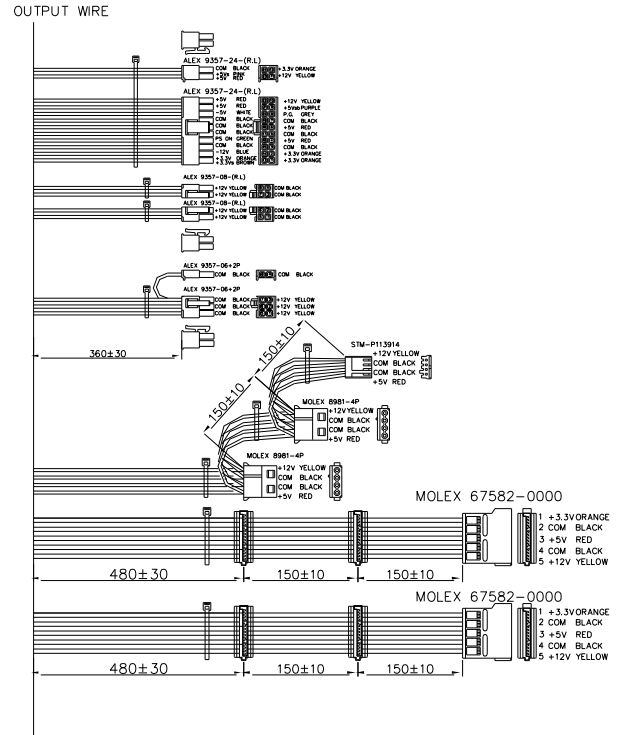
OUTPUT WIRE

ALEX 9357-24-(R.L)
COM BLACK
+5Vsb PINK
+5V RED
+3.3V ORANGE
+12V YELLOW

ALEX 9357-24-(R.L)
+5V RED
+5V RED
-5V WHITE
COM BLACK
COM BLACK
COM BLACK
PS ON GREEN
COM BLACK
-12V BLUE
+3.3V ORANGE
+3.3V BROWN
+12V YELLOW
+5Vsb PURPLE
P.G. GREY
COM BLACK
+5V RED
COM BLACK
+5V RED
COM BLACK
+3.3V ORANGE
+3.3V ORANGE

ALEX 9357-08-(R.L)
+12V YELLOW
+12V YELLOW
COM BLACK
COM BLACK

ALEX 9357-08-(R.L)
+12V YELLOW
+12V YELLOW
COM BLACK
COM BLACK

ALEX 9357-06+2P
COM BLACK
COM BLACK

ALEX 9357-06+2P
COM BLACK
COM BLACK
COM BLACK
+12V YELLOW
+12V YELLOW
+12V YELLOW

360±30

150±10
150±10

STM-P113914
+12V YELLOW
COM BLACK
COM BLACK
+5V RED

150±10

MOLEX 8981-4P
+12V YELLOW
COM BLACK
COM BLACK
+5V RED

MOLEX 8981-4P
+12V YELLOW
COM BLACK
COM BLACK
+5V RED

MOLEX 67582-0000
1 +3.3V ORANGE
2 COM BLACK
3 +5V RED
4 COM BLACK
5 +12V YELLOW

480±30
150±10
150±10

MOLEX 67582-0000
1 +3.3V ORANGE
2 COM BLACK
3 +5V RED
4 COM BLACK
5 +12V YELLOW

480±30
150±10
150±10